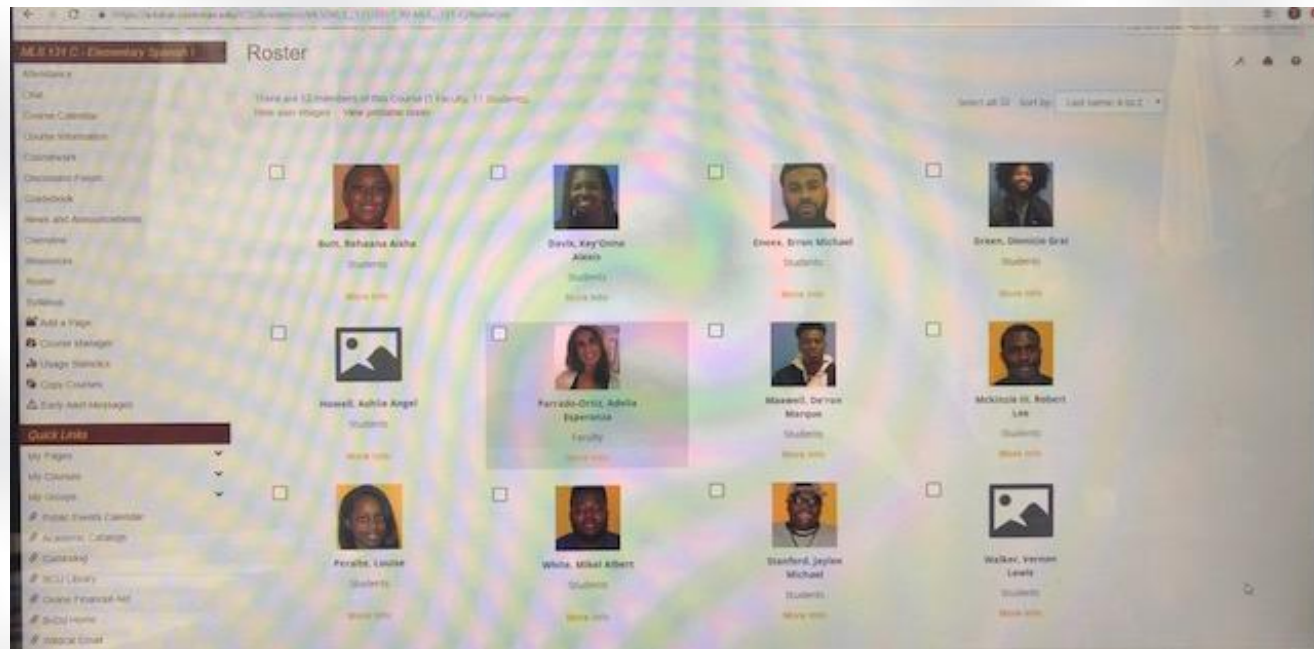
MLS 131 C - Elementary Spanish I

Attendance
Chat
Course Calendar
Course Information
Coursework
Discussion Forum
Gradebook
News and Announcements
Overview
Resources
Roster
Syllabus
Add a Page
Course Manager
Usage Statistics
Copy Courses
Early Alert Messages

Quick Links
My Pages
My Courses
My Groups
Public Events Calendar
Academic Catalog
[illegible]
SCU Library
Online Financial Aid
SUSU Home
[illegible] Email

Roster

There are 12 members of this Course (1 Faculty, 11 Students)
Hide user images · View printable roster

Select all · Sort by: Last name: A to Z

Bolt, Rehaana Aisha
Students
More Info

Davis, Key'Onna Alexis
Students
More Info

Eneex, Erron Michael
Students
More Info

Green, Dominize Gral
Students
More Info

Howell, Ashlie Angel
Students
More Info

Parrado-Ortiz, Adelia Esperanza
Faculty
More Info

Maxwell, De'ron Marque
Students
More Info

McKinzie III, Robert Lee
Students
More Info

Peralte, Louise
Students
More Info

White, Mikel Albert
Students
More Info

Stanford, Jaylen Michael
Students
More Info

Walker, Vernon Lewis
Students
More Info